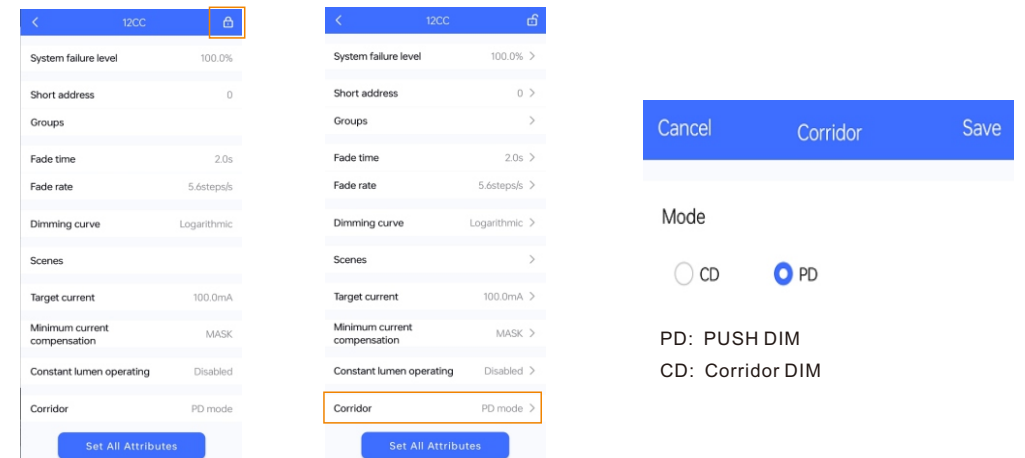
< 12CC

System failure level 100.0%

Short address 0

Groups

Fade time 2.0s

Fade rate 5.6steps/s

Dimming curve Logarithmic

Scenes

Target current 100.0mA

Minimum current compensation MASK

Constant lumen operating Disabled

Corridor PD mode

Set All Attributes

< 12CC

System failure level 100.0% >

Short address 0 >

Groups >

Fade time 2.0s >

Fade rate 5.6steps/s >

Dimming curve Logarithmic >

Scenes >

Target current 100.0mA >

Minimum current compensation MASK >

Constant lumen operating Disabled >

Corridor PD mode >

Set All Attributes

Cancel Corridor Save

Mode

CD PD

PD: PUSH DIM
CD: Corridor DIM